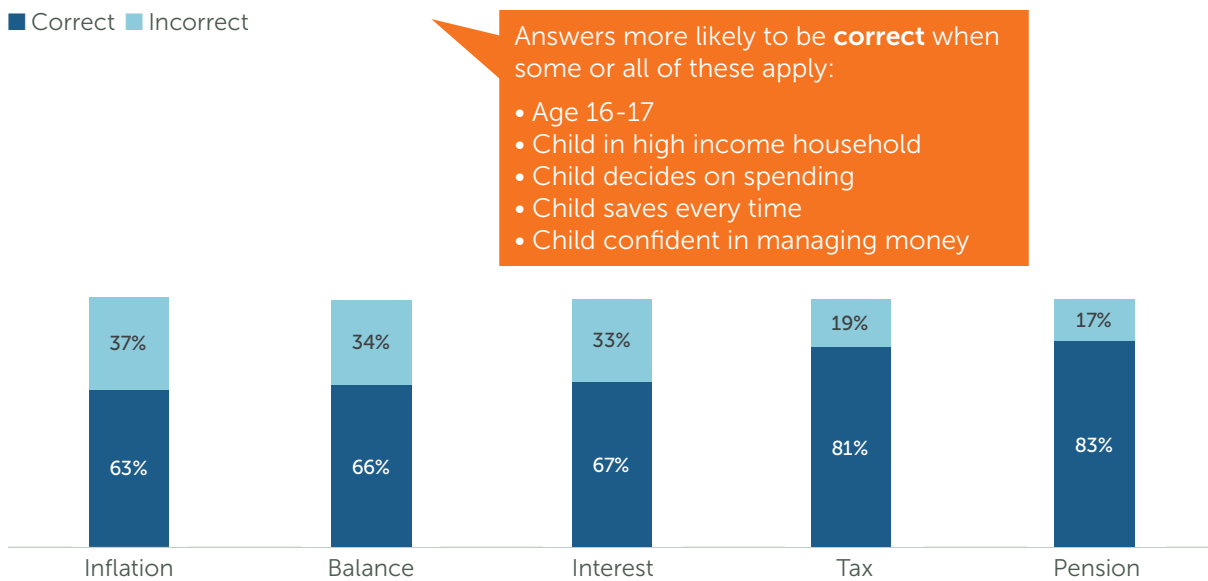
Correct Incorrect

Answers more likely to be **correct** when some or all of these apply:

• Age 16-17
• Child in high income household
• Child decides on spending
• Child saves every time
• Child confident in managing money

37%
63%
Inflation

34%
66%
Balance

33%
67%
Interest

19%
81%
Tax

17%
83%
Pension